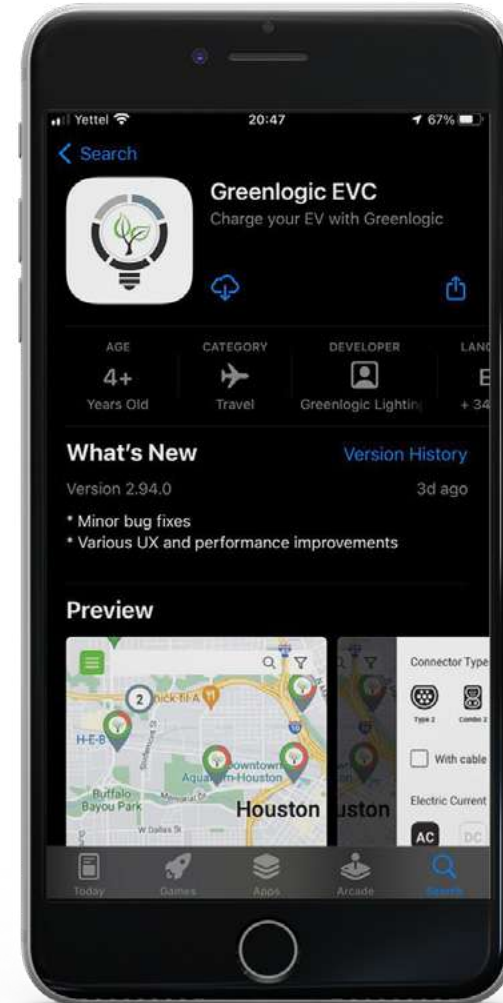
Yettel 20:47 67%

< Search

Greenlogic EVC
Charge your EV with Greenlogic

| AGE | CATEGORY | DEVELOPER | LAN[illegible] |
|---|---|---|---|
| 4+ | | | E |
| Years Old | Travel | Greenlogic Lightin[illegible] | + 34 |

What's New
Version History
Version 2.94.0
3d ago
* Minor bug fixes
* Various UX and performance improvements

Preview

2
Chick-fil-A
H-E-B
Downtown
Aquarium-Houston
Buffalo Bayou Park
W Dallas St
Houston
uston

Connector Type
Type 2
Combo 2
With cable
Electric Current
AC
DC

Today
Games
Apps
Arcade
Search